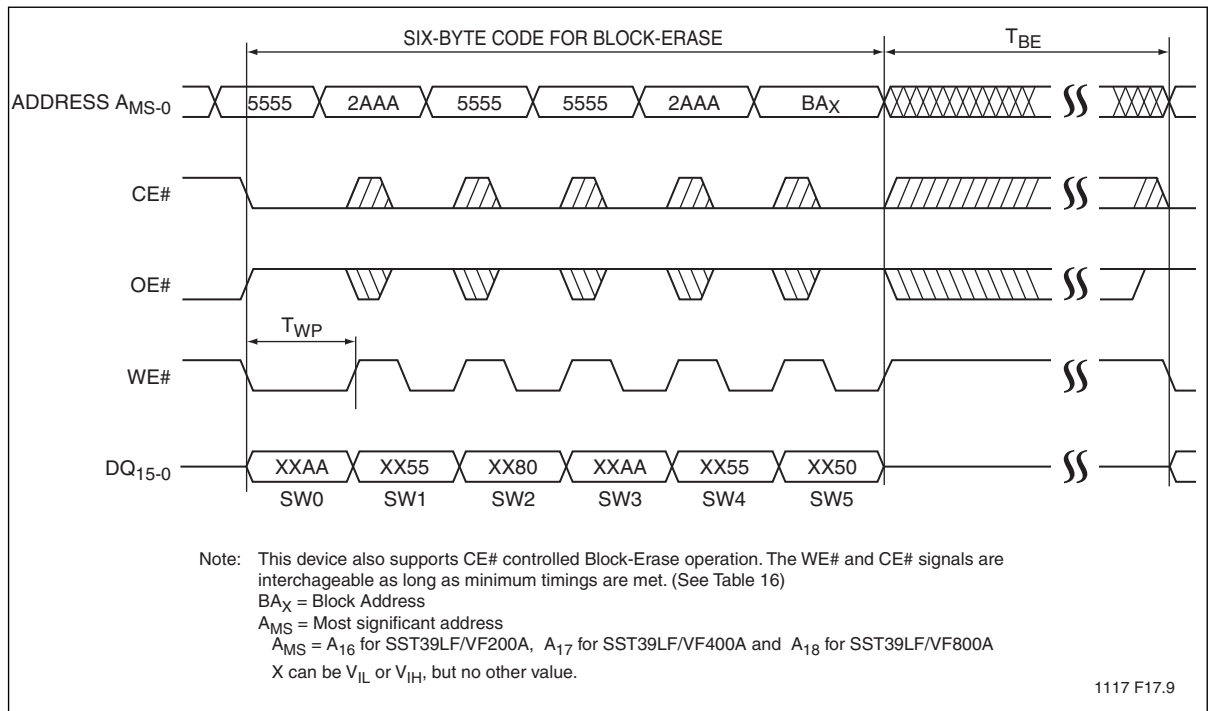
SIX-BYTE CODE FOR BLOCK-ERASE

$T_{BE}$

ADDRESS $A_{MS-0}$

5555 2AAA 5555 5555 2AAA $BA_X$

CE#

OE#

$T_{WP}$

WE#

$DQ_{15-0}$

XXAA XX55 XX80 XXAA XX55 XX50

SW0 SW1 SW2 SW3 SW4 SW5

Note: This device also supports CE# controlled Block-Erase operation. The WE# and CE# signals are interchageable as long as minimum timings are met. (See Table 16)
$BA_X$ = Block Address
$A_{MS}$ = Most significant address
$A_{MS}$ = $A_{16}$ for SST39LF/VF200A, $A_{17}$ for SST39LF/VF400A and $A_{18}$ for SST39LF/VF800A
X can be $V_{IL}$ or $V_{IH}$, but no other value.

1117 F17.9